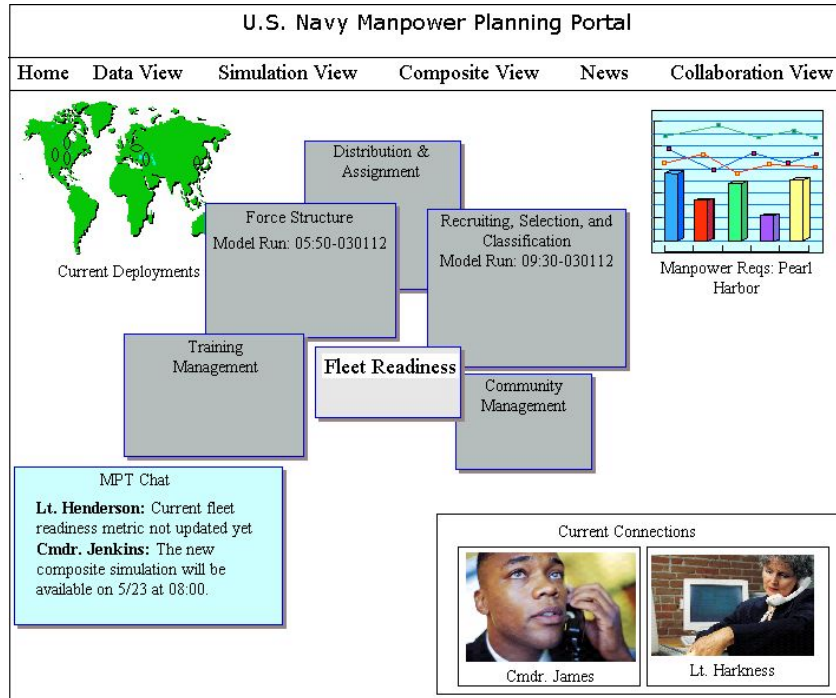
U.S. Navy Manpower Planning Portal

Home Data View Simulation View Composite View News Collaboration View

Current Deployments

Distribution & Assignment

Force Structure
Model Run: 05:50-030112

Recruiting, Selection, and Classification
Model Run: 09:30-030112

Manpower Reqs: Pearl Harbor

Training Management

Fleet Readiness

Community Management

MPT Chat

**Lt. Henderson:** Current fleet readiness metric not updated yet
**Cmdr. Jenkins:** The new composite simulation will be available on 5/23 at 08:00.

Current Connections

Cmdr. James

Lt. Harkness